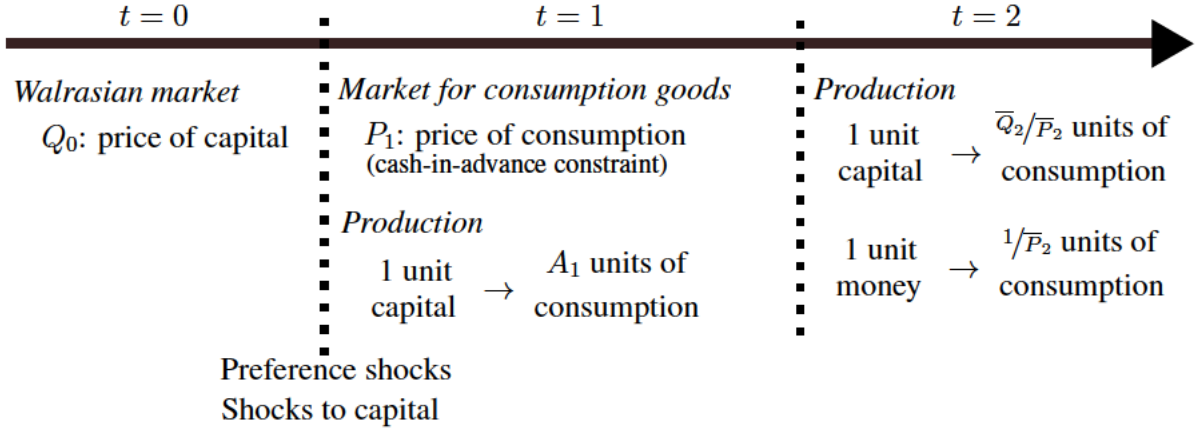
$t=0$

*Walrasian market*

$Q_0$: price of capital

$t=1$

*Market for consumption goods*

$P_1$: price of consumption (cash-in-advance constraint)

*Production*

1 unit capital $\rightarrow$ $A_1$ units of consumption

$t=2$

*Production*

1 unit capital $\rightarrow$ $\overline{Q}_2/\overline{P}_2$ units of consumption

1 unit money $\rightarrow$ $1/\overline{P}_2$ units of consumption

Preference shocks

Shocks to capital